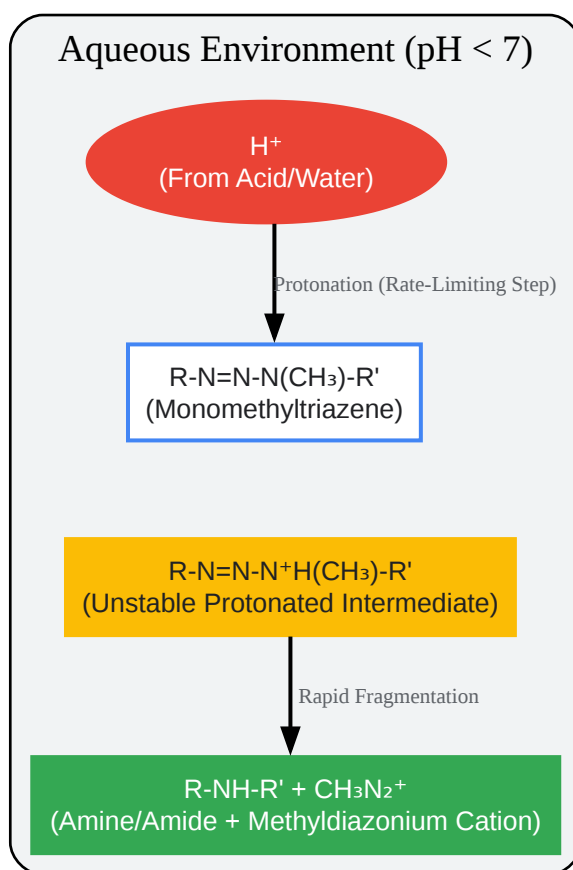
Aqueous Environment (pH < 7)

$H^+$
(From Acid/Water)

Protonation (Rate-Limiting Step)

R-N=N-N($CH_3$)-R'
(Monomethyltriazene)

R-N=N-$N^+$H($CH_3$)-R'
(Unstable Protonated Intermediate)

Rapid Fragmentation

R-NH-R' + $CH_3N_2^+$
(Amine/Amide + Methyldiazonium Cation)